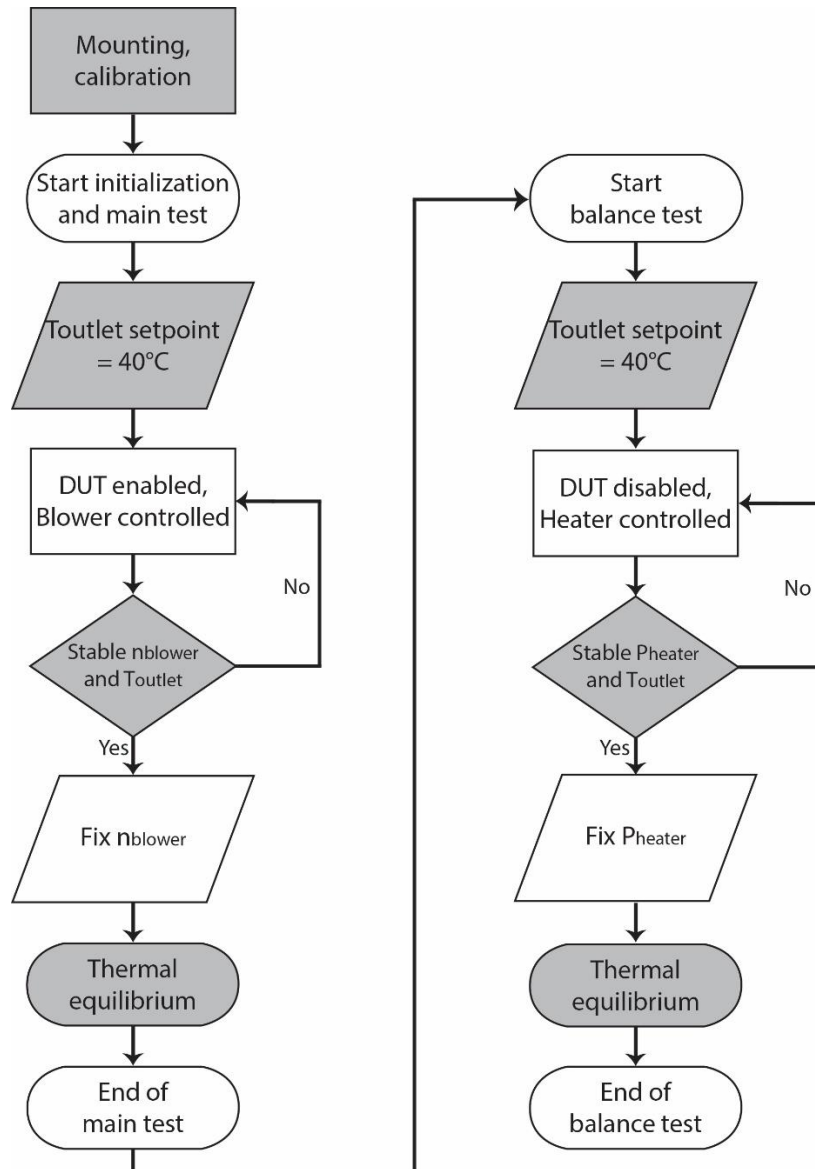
Mounting, calibration

Start initialization and main test

Toutlet setpoint = 40°C

DUT enabled, Blower controlled

No

Stable nblower and Toutlet

Yes

Fix nblower

Thermal equilibrium

End of main test

Start balance test

Toutlet setpoint = 40°C

DUT disabled, Heater controlled

No

Stable Pheater and Toutlet

Yes

Fix Pheater

Thermal equilibrium

End of balance test